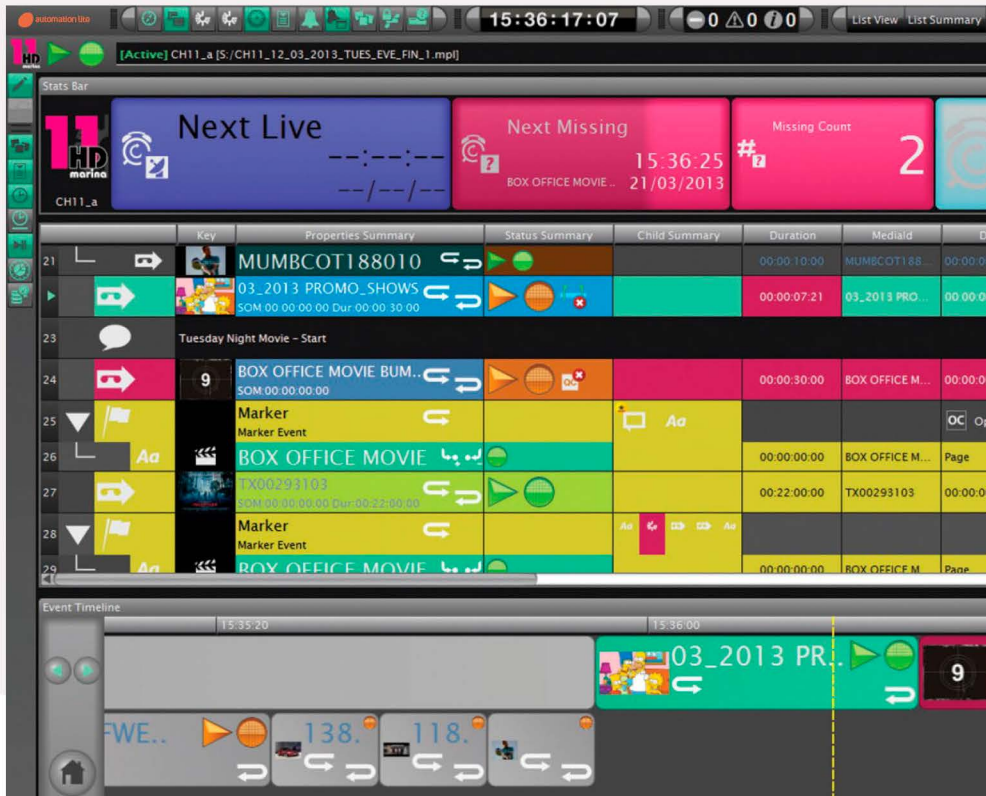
automation lite

15:36:17:07

0 0 0

List View List Summary

[Active] CH11_a [S:/CH11_12_03_2013_TUES_EVE_FIN_1.mpl]

Stats Bar

11 HD marina

CH11_a

Next Live

--:--:--

--/--/--

Next Missing

15:36:25

BOX OFFICE MOVIE ..

21/03/2013

Missing Count

2

| | | Key | Properties Summary | Status Summary | Child Summary | Duration | MediaId | D |
|---|---|---|---|---|---|---|---|---|
| 21 | | | MUMBCOT188010 | | | 00:00:10:00 | MUMBCOT188... | 00:00 |
| | | | 03_2013 PROMO_SHOWS SOM:00:00:00:00 Dur:00:00:30:00 | | | 00:00:07:21 | 03_2013 PRO... | 00:00 |
| 23 | | | Tuesday Night Movie - Start | | | | | |
| 24 | | 9 | BOX OFFICE MOVIE BUM.. SOM:00:00:00:00 | | | 00:00:30:00 | BOX OFFICE M... | 00:00 |
| 25 | | | Marker Marker Event | | Aa | | | OC Op |
| 26 | Aa | | BOX OFFICE MOVIE | | | 00:00:00:00 | BOX OFFICE M... | Page |
| 27 | | | TX00293103 SOM:00:00:00:00 Dur:00:22:00:00 | | | 00:22:00:00 | TX00293103 | 00:00 |
| 28 | | | Marker Marker Event | | Aa Aa | | | |
| 29 | Aa | | BOX OFFICE MOVIE | | | 00:00:00:00 | BOX OFFICE M | Page |

Event Timeline

15:35:20

15:36:00

03_2013 PR..

9

FWE..

138.

118.